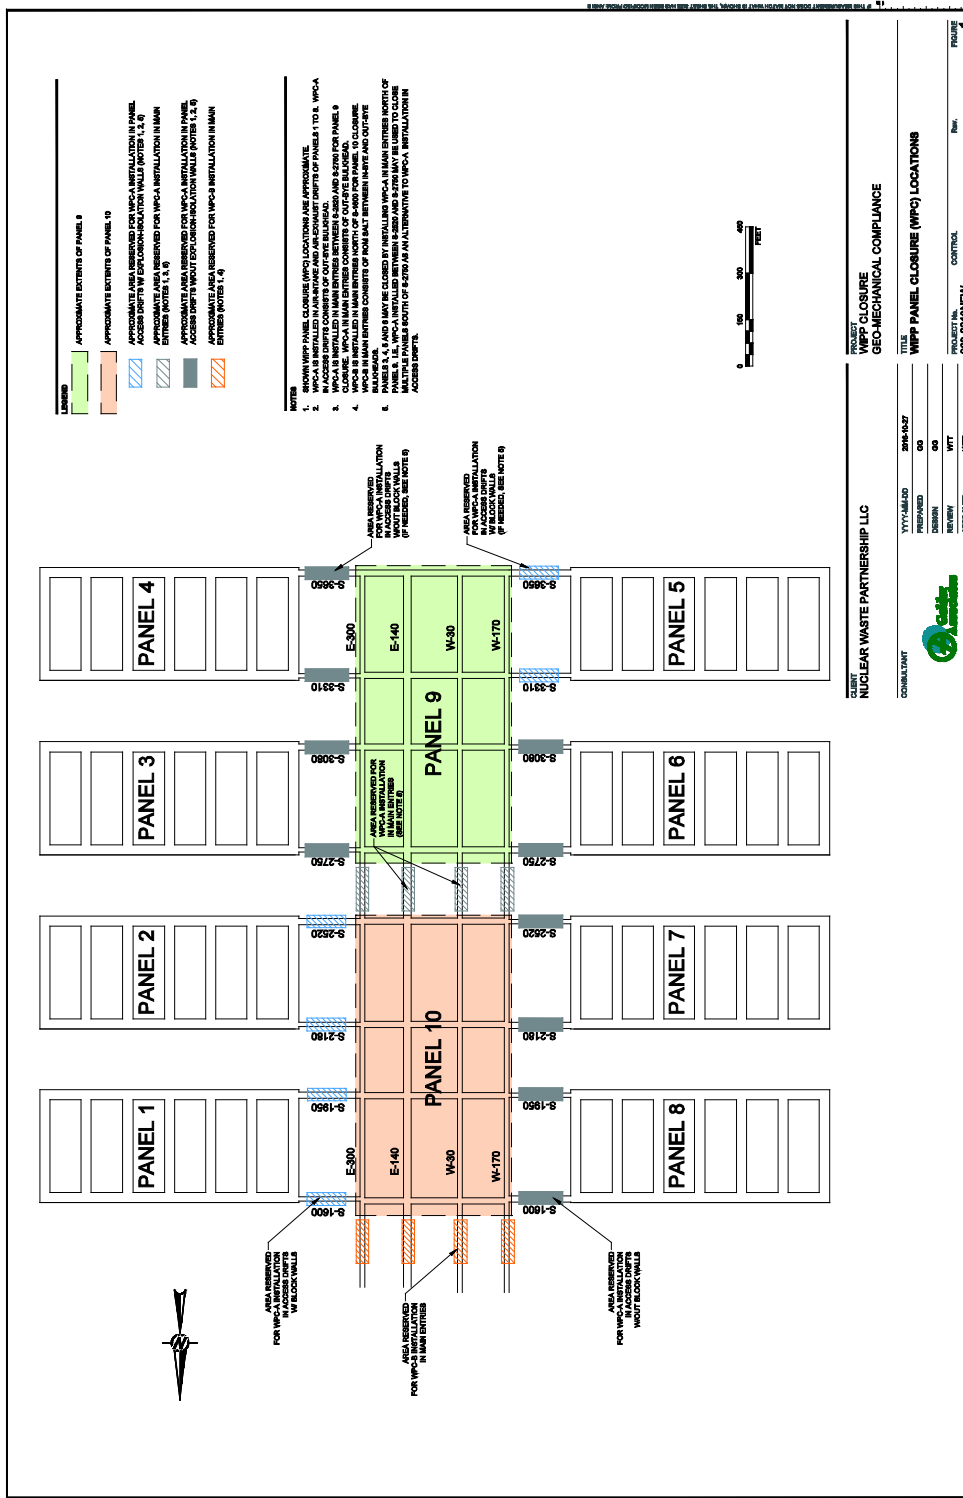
LEGEND

APPROXIMATE EXTENTS OF PANEL 9

APPROXIMATE EXTENTS OF PANEL 10

APPROXIMATE AREA RESERVED FOR WPC-A INSTALLATION IN PANEL ACCESS DRIFTS W/ EXPLOSION-ISOLATION WALLS (NOTES 1, 2, 4)

APPROXIMATE AREA RESERVED FOR WPC-A INSTALLATION IN MAIN ENTRIES (NOTES 1, 3, 5)

APPROXIMATE AREA RESERVED FOR WPC-A INSTALLATION IN PANEL ACCESS DRIFTS W/OUT EXPLOSION-ISOLATION WALLS (NOTES 1, 2, 5)

APPROXIMATE AREA RESERVED FOR WPC-B INSTALLATION IN MAIN ENTRIES (NOTES 1, 4)

NOTES
1. SHOWN WIPP PANEL CLOSURE (WPC) LOCATIONS ARE APPROXIMATE.
2. WPC-A IS INSTALLED IN AIR-INTAKE AND AIR-EXHAUST DRIFTS OF PANELS 1 TO 8. WPC-A IN ACCESS DRIFTS CONSISTS OF OUT-BYE BULKHEAD.
3. WPC-A IS INSTALLED IN MAIN ENTRIES BETWEEN S-2520 AND S-2750 FOR PANEL 9 CLOSURE. WPC-A IN MAIN ENTRIES CONSISTS OF OUT-BYE BULKHEAD.
4. WPC-B IS INSTALLED IN MAIN ENTRIES NORTH OF S-1600 FOR PANEL 10 CLOSURE. WPC-B IN MAIN ENTRIES CONSISTS OF ROM SALT BETWEEN IN-BYE AND OUT-BYE BULKHEADS.
5. PANELS 3, 4, 5 AND 6 MAY BE CLOSED BY INSTALLING WPC-A IN MAIN ENTRIES NORTH OF PANEL 9, I.E., WPC-A INSTALLED BETWEEN S-2520 AND S-2750 MAY BE USED TO CLOSE MULTIPLE PANELS SOUTH OF S-2750 AS AN ALTERNATIVE TO WPC-A INSTALLATION IN ACCESS DRIFTS.

0 150 300 450
FEET

PANEL 4
PANEL 3
PANEL 2
PANEL 1
PANEL 5
PANEL 6
PANEL 7
PANEL 8
PANEL 9
PANEL 10

E-300
E-140
W-30
W-170
E-300
E-140
W-30
W-170

S-3650
S-3310
S-3080
S-2750
S-2520
S-2180
S-1950
S-1600
S-3650
S-3310
S-3080
S-2750
S-2520
S-2180
S-1950
S-1600

AREA RESERVED FOR WPC-A INSTALLATION IN ACCESS DRIFTS W/OUT BLOCK WALLS (IF NEEDED, SEE NOTE 5)

AREA RESERVED FOR WPC-A INSTALLATION IN ACCESS DRIFTS W/ BLOCK WALLS (IF NEEDED, SEE NOTE 5)

AREA RESERVED FOR WPC-A INSTALLATION IN MAIN ENTRIES (SEE NOTE 5)

AREA RESERVED FOR WPC-A INSTALLATION IN ACCESS DRIFTS W/ BLOCK WALLS

AREA RESERVED FOR WPC-B INSTALLATION IN MAIN ENTRIES

AREA RESERVED FOR WPC-A INSTALLATION IN ACCESS DRIFTS W/OUT BLOCK WALLS

N

CLIENT
NUCLEAR WASTE PARTNERSHIP LLC

CONSULTANT
Golder Associates

YYYY-MM-DD 2016-10-27
PREPARED GG
DESIGN GG
REVIEW WTT
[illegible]

PROJECT
WIPP CLOSURE
GEO-MECHANICAL COMPLIANCE

TITLE
WIPP PANEL CLOSURE (WPC) LOCATIONS

PROJECT No. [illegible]
CONTROL
Rev.
FIGURE

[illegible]